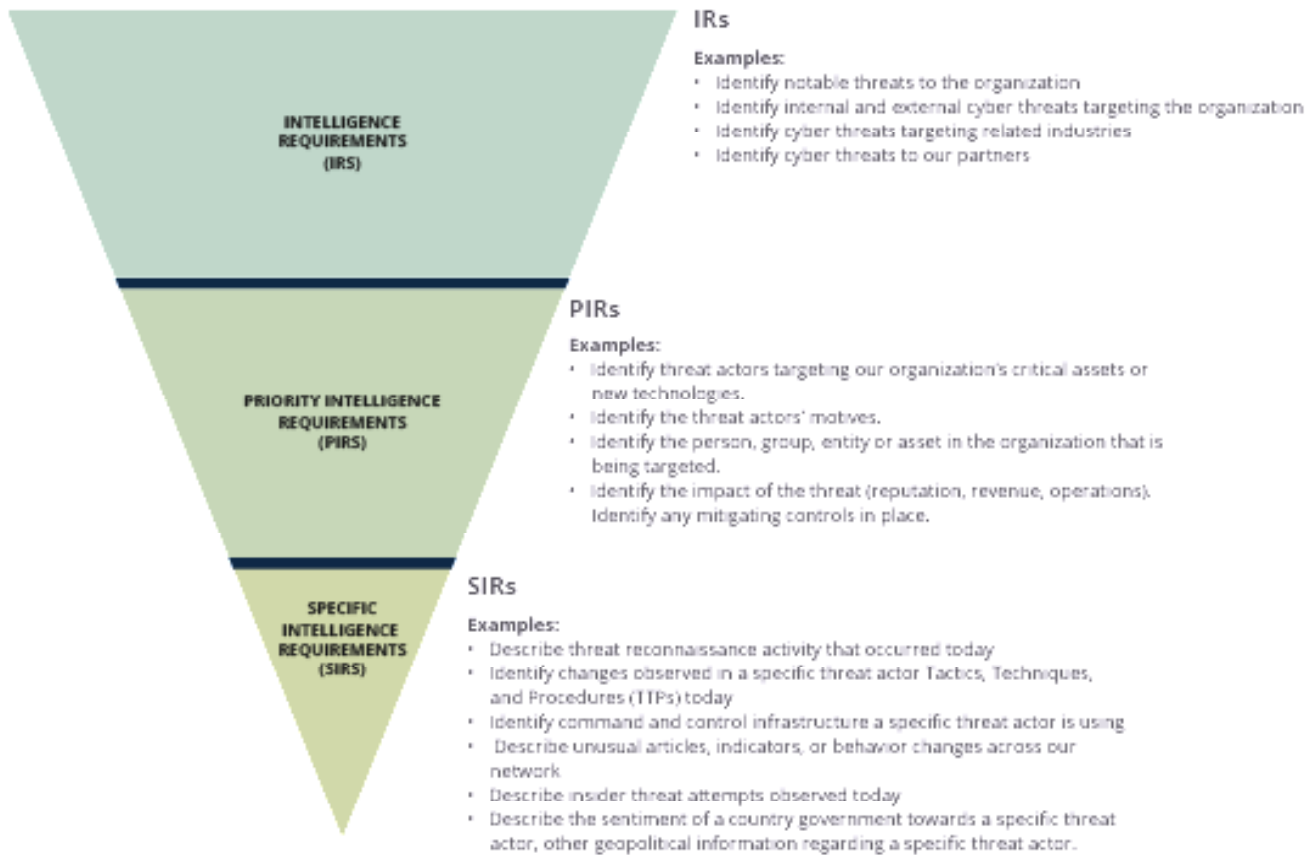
INTELLIGENCE REQUIREMENTS (IRS)

IRs

Examples:
• Identify notable threats to the organization
• Identify internal and external cyber threats targeting the organization
• Identify cyber threats targeting related industries
• Identify cyber threats to our partners

PRIORITY INTELLIGENCE REQUIREMENTS (PIRS)

PIRs

Examples:
• Identify threat actors targeting our organization's critical assets or new technologies.
• Identify the threat actors' motives.
• Identify the person, group, entity or asset in the organization that is being targeted.
• Identify the impact of the threat (reputation, revenue, operations). Identify any mitigating controls in place.

SPECIFIC INTELLIGENCE REQUIREMENTS (SIRS)

SIRs

Examples:
• Describe threat reconnaissance activity that occurred today
• Identify changes observed in a specific threat actor Tactics, Techniques, and Procedures (TTPs) today
• Identify command and control infrastructure a specific threat actor is using
• Describe unusual articles, indicators, or behavior changes across our network
• Describe insider threat attempts observed today
• Describe the sentiment of a country government towards a specific threat actor, other geopolitical information regarding a specific threat actor.